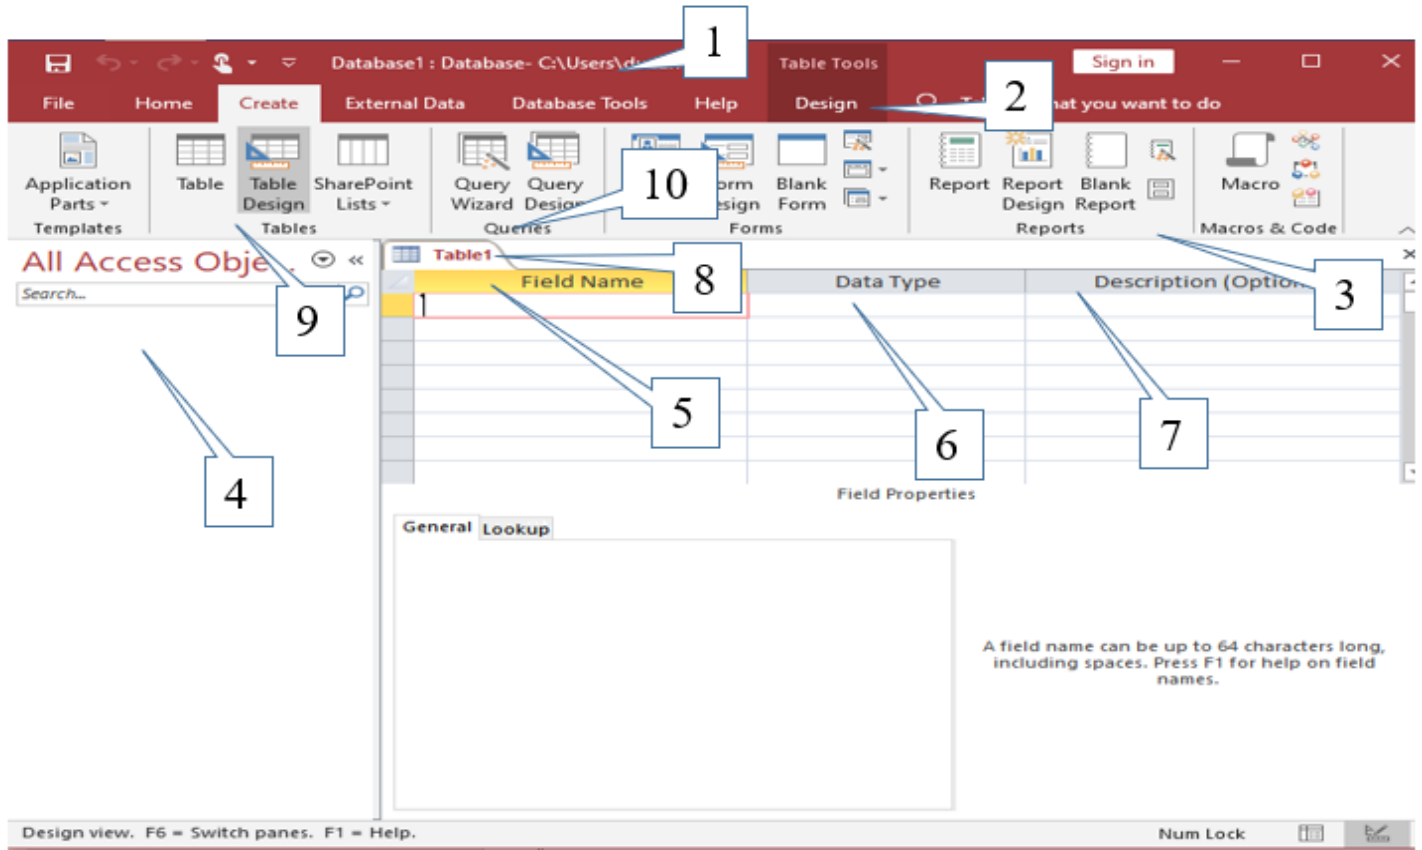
1

Database1 : Database- C:\Users\d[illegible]

Table Tools

Sign in

File Home Create External Data Database Tools Help Design

2

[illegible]at you want to do

Application Parts

Templates

Table

Table Design

SharePoint Lists

Tables

Query Wizard

Query Desig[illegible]

Queries

10

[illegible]orm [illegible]esign

Blank Form

Forms

Report

Report Design

Blank Report

Reports

Macro

Macros & Code

All Access Obje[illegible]

Search...

9

Table1

8

Field Name

Data Type

Description (Optio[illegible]

3

5

6

7

4

Field Properties

General Lookup

A field name can be up to 64 characters long, including spaces. Press F1 for help on field names.

Design view. F6 = Switch panes. F1 = Help.

Num Lock